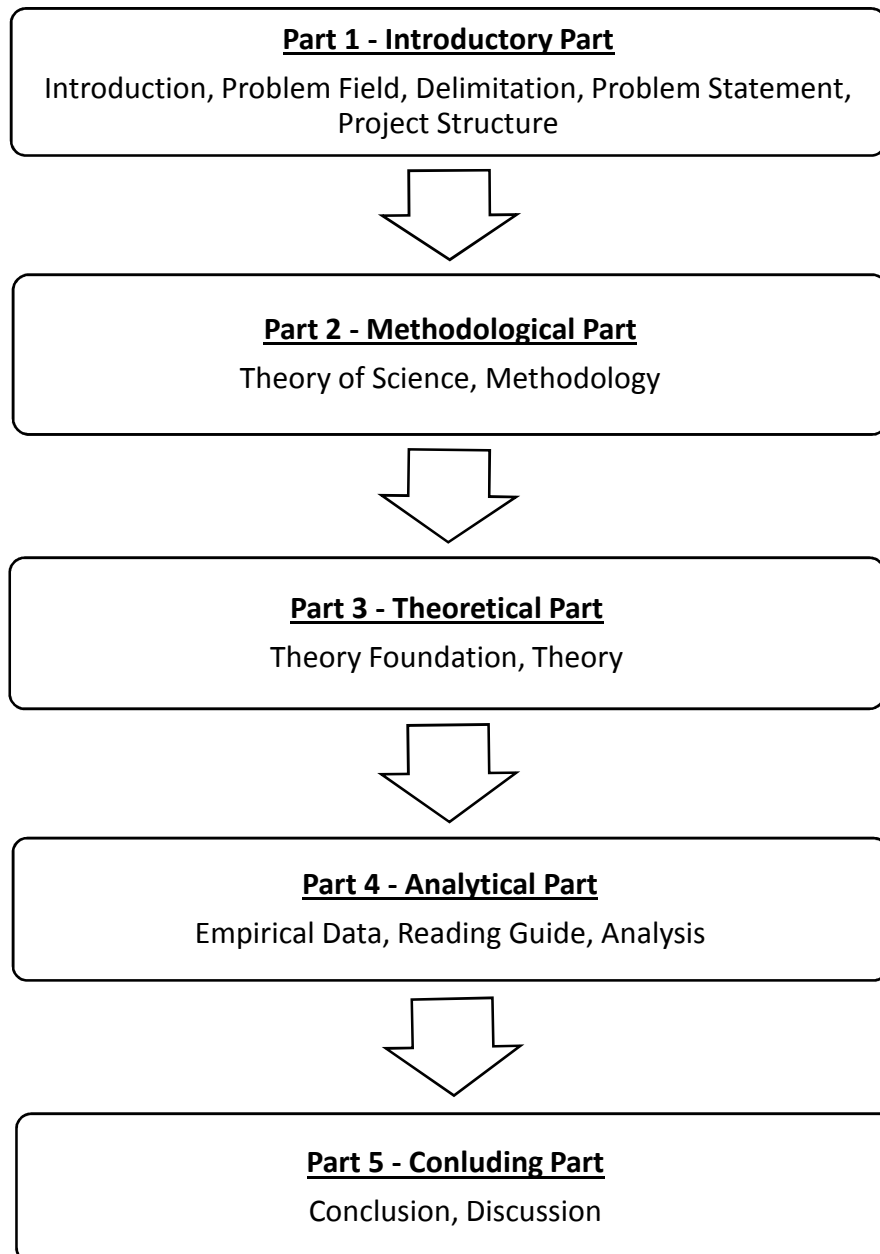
Part 1 - Introductory Part

Introduction, Problem Field, Delimitation, Problem Statement, Project Structure

Part 2 - Methodological Part

Theory of Science, Methodology

Part 3 - Theoretical Part

Theory Foundation, Theory

Part 4 - Analytical Part

Empirical Data, Reading Guide, Analysis

Part 5 - Conluding Part

Conclusion, Discussion